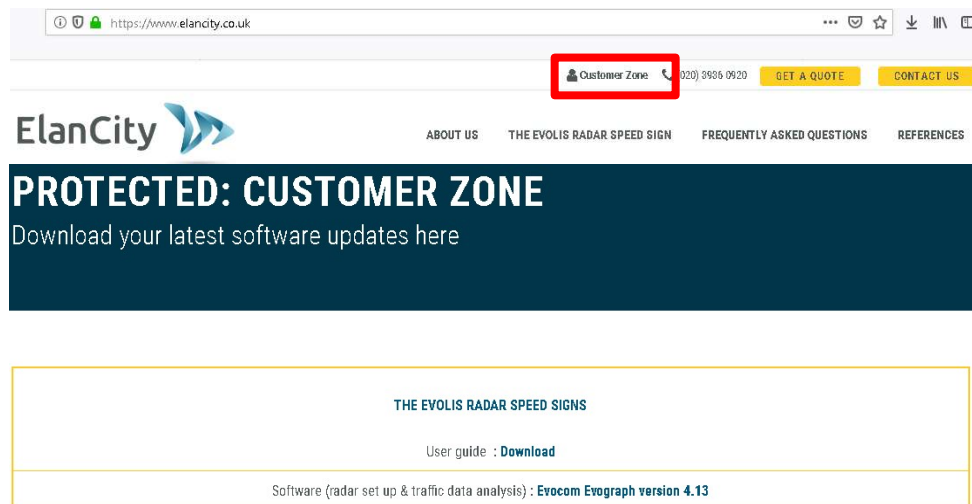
https://www.elancity.co.uk

Customer Zone 020) 3936 0920 GET A QUOTE CONTACT US

ElanCity

ABOUT US THE EVOLIS RADAR SPEED SIGN FREQUENTLY ASKED QUESTIONS REFERENCES

PROTECTED: CUSTOMER ZONE

Download your latest software updates here

THE EVOLIS RADAR SPEED SIGNS

User guide : Download

Software (radar set up & traffic data analysis) : Evocom Evograph version 4.13